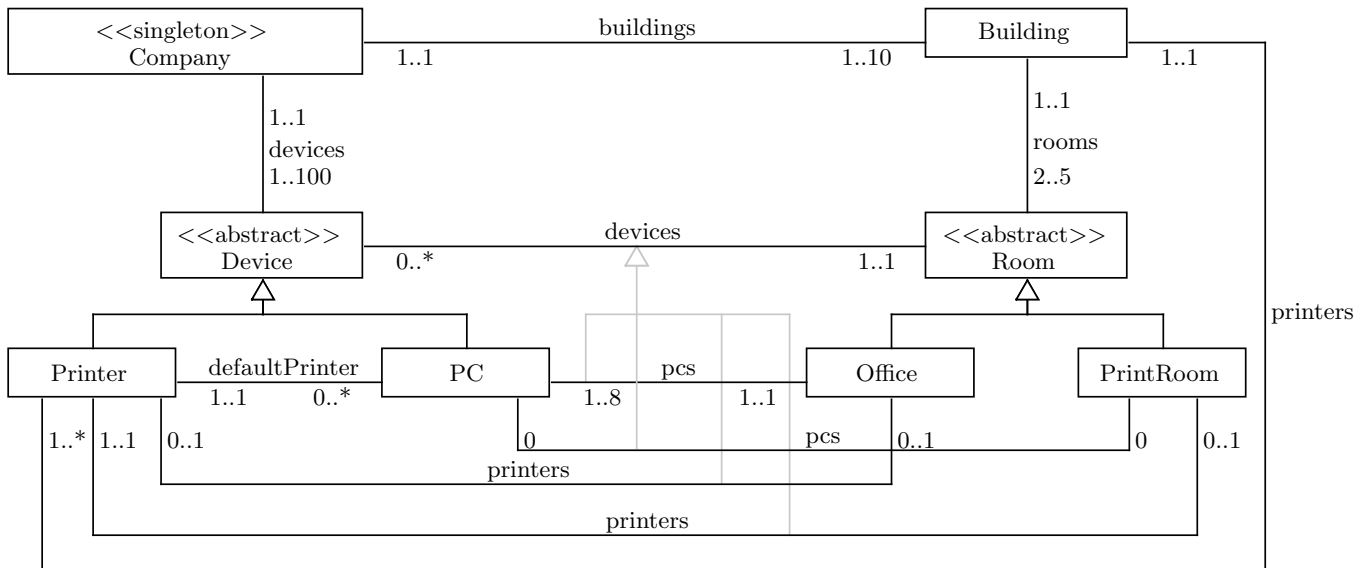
<<singleton>>
Company

buildings
1..1
1..10

Building
1..1

1..1
devices
1..100

1..1
rooms
2..5

<<abstract>>
Device
devices
0..*
1..1
<<abstract>>
Room

printers

Printer
defaultPrinter
1..1
0..*
PC
pcs
1..8
1..1
Office
PrintRoom

1..*
1..1
0..1
0
pcs
0..1
0
0..1
printers
printers